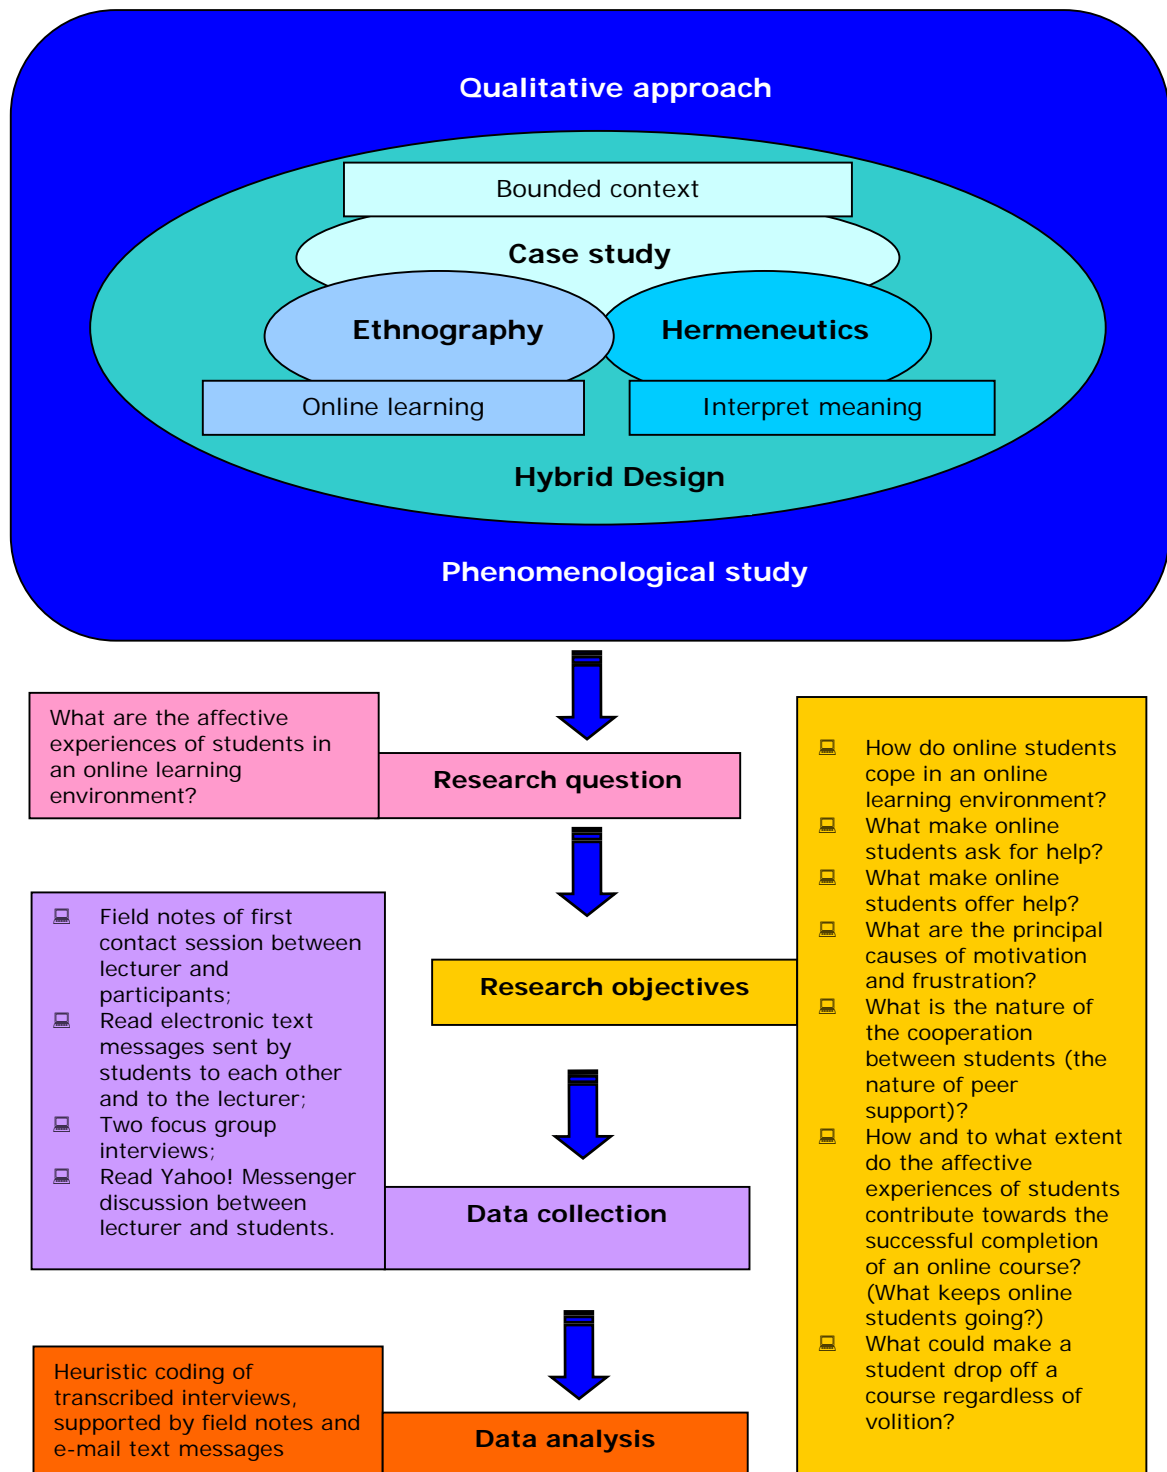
Qualitative approach

Bounded context

Case study

Ethnography

Hermeneutics

Online learning

Interpret meaning

Hybrid Design

Phenomenological study

What are the affective experiences of students in an online learning environment?

Research question

Research objectives

- How do online students cope in an online learning environment?
- What make online students ask for help?
- What make online students offer help?
- What are the principal causes of motivation and frustration?
- What is the nature of the cooperation between students (the nature of peer support)?
- How and to what extent do the affective experiences of students contribute towards the successful completion of an online course? (What keeps online students going?)
- What could make a student drop off a course regardless of volition?

- Field notes of first contact session between lecturer and participants;
- Read electronic text messages sent by students to each other and to the lecturer;
- Two focus group interviews;
- Read Yahoo! Messenger discussion between lecturer and students.

Data collection

Heuristic coding of transcribed interviews, supported by field notes and e-mail text messages

Data analysis